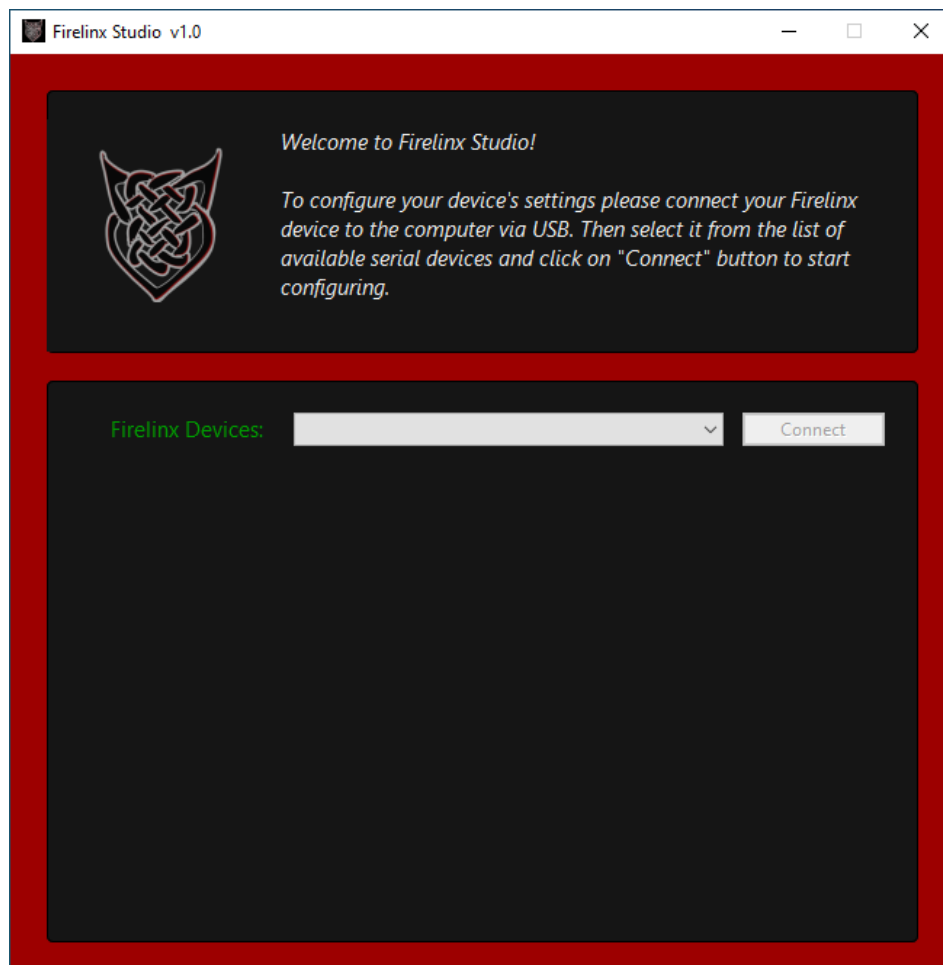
Firelinx Studio v1.0

Welcome to Firelinx Studio!

To configure your device's settings please connect your Firelinx device to the computer via USB. Then select it from the list of available serial devices and click on "Connect" button to start configuring.

Firelinx Devices:

Connect